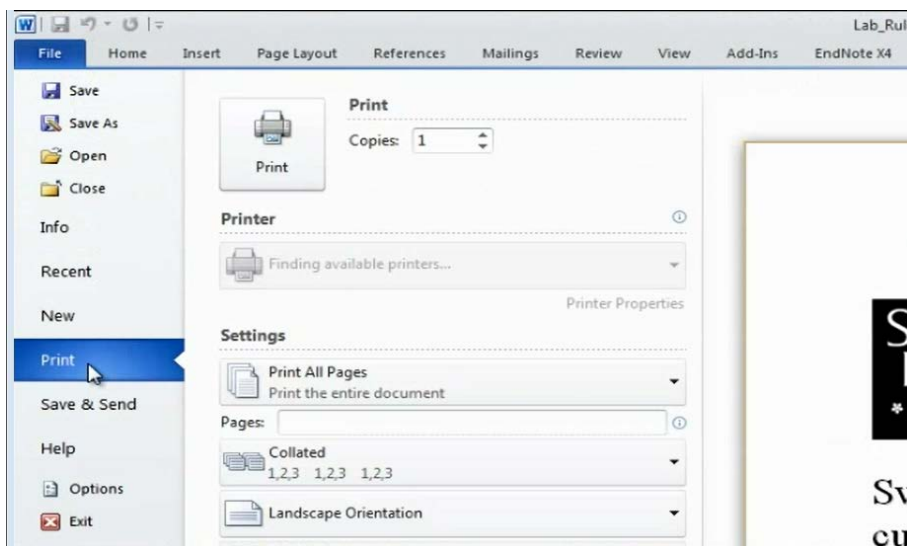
Lab_Rul

File Home Insert Page Layout References Mailings Review View Add-Ins EndNote X4

Save
Save As
Open
Close
Info
Recent
New
Print
Save & Send
Help
Options
Exit

Print
Copies: 1
Print

Printer
Finding available printers...
Printer Properties

Settings
Print All Pages
Print the entire document
Pages:
Collated
1,2,3 1,2,3 1,2,3
Landscape Orientation

S
I

Sv
cu